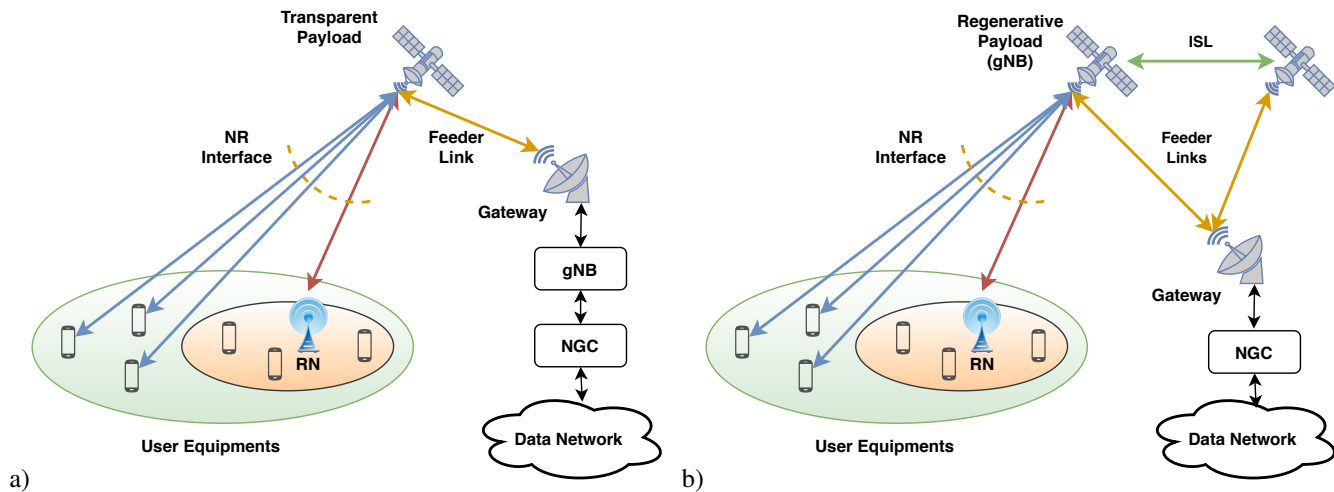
Transparent Payload

NR Interface

Feeder Link

Gateway

gNB

NGC

RN

Data Network

User Equipments

a)

Regenerative Payload (gNB)

ISL

NR Interface

Feeder Links

Gateway

NGC

RN

Data Network

User Equipments

b)